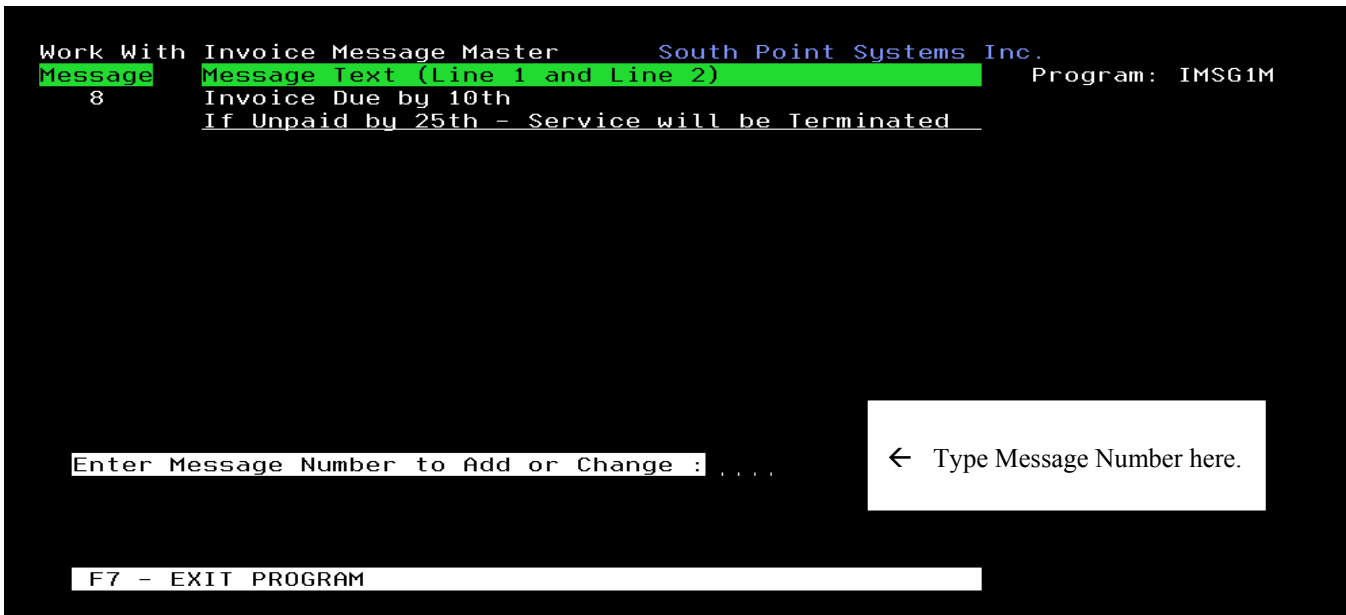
Work With Invoice Message Master South Point Systems Inc.
Message Message Text (Line 1 and Line 2) Program: IMSG1M
8 Invoice Due by 10th
If Unpaid by 25th - Service will be Terminated

Enter Message Number to Add or Change : ....

← Type Message Number here.

F7 - EXIT PROGRAM